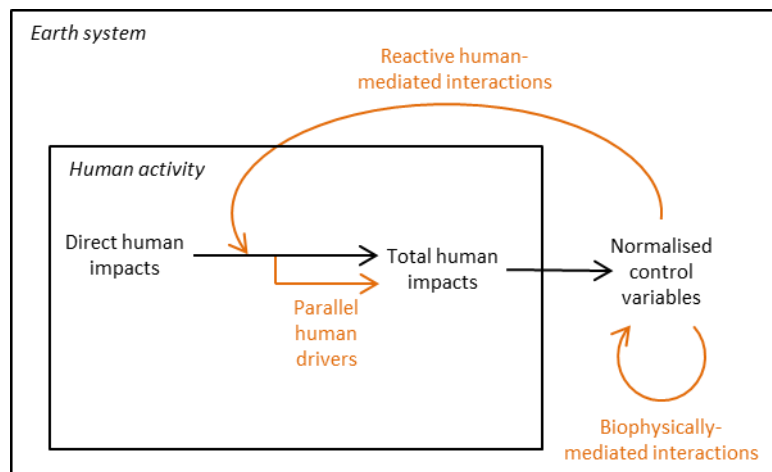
Earth system

Reactive human-mediated interactions

Human activity

Direct human impacts

Total human impacts

Normalised control variables

Parallel human drivers

Biophysically-mediated interactions